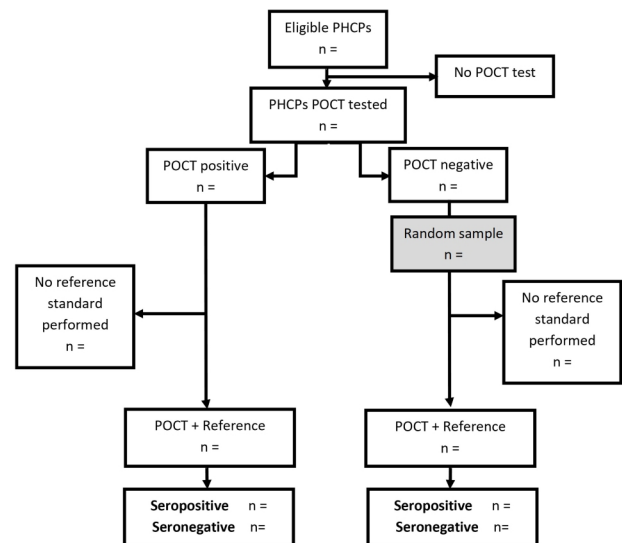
Eligible PHCPs
n =

No POCT test

PHCPs POCT tested
n =

POCT positive
n =

POCT negative
n =

Random sample
n =

No reference standard performed
n =

No reference standard performed
n =

POCT + Reference
n =

POCT + Reference
n =

**Seropositive** n =
**Seronegative** n=

**Seropositive** n =
**Seronegative** n=